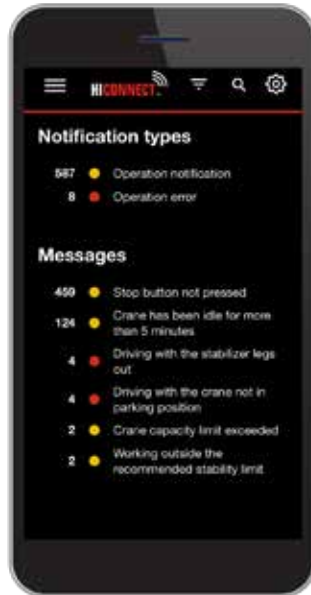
HICONNECT

Notification types

587 Operation notification

8 Operation error

Messages

459 Stop button not pressed

124 Crane has been idle for more than 5 minutes

4 Driving with the stabilizer legs out

4 Driving with the crane not in parking position

2 Crane capacity limit exceeded

2 Working outside the recommended stability limit